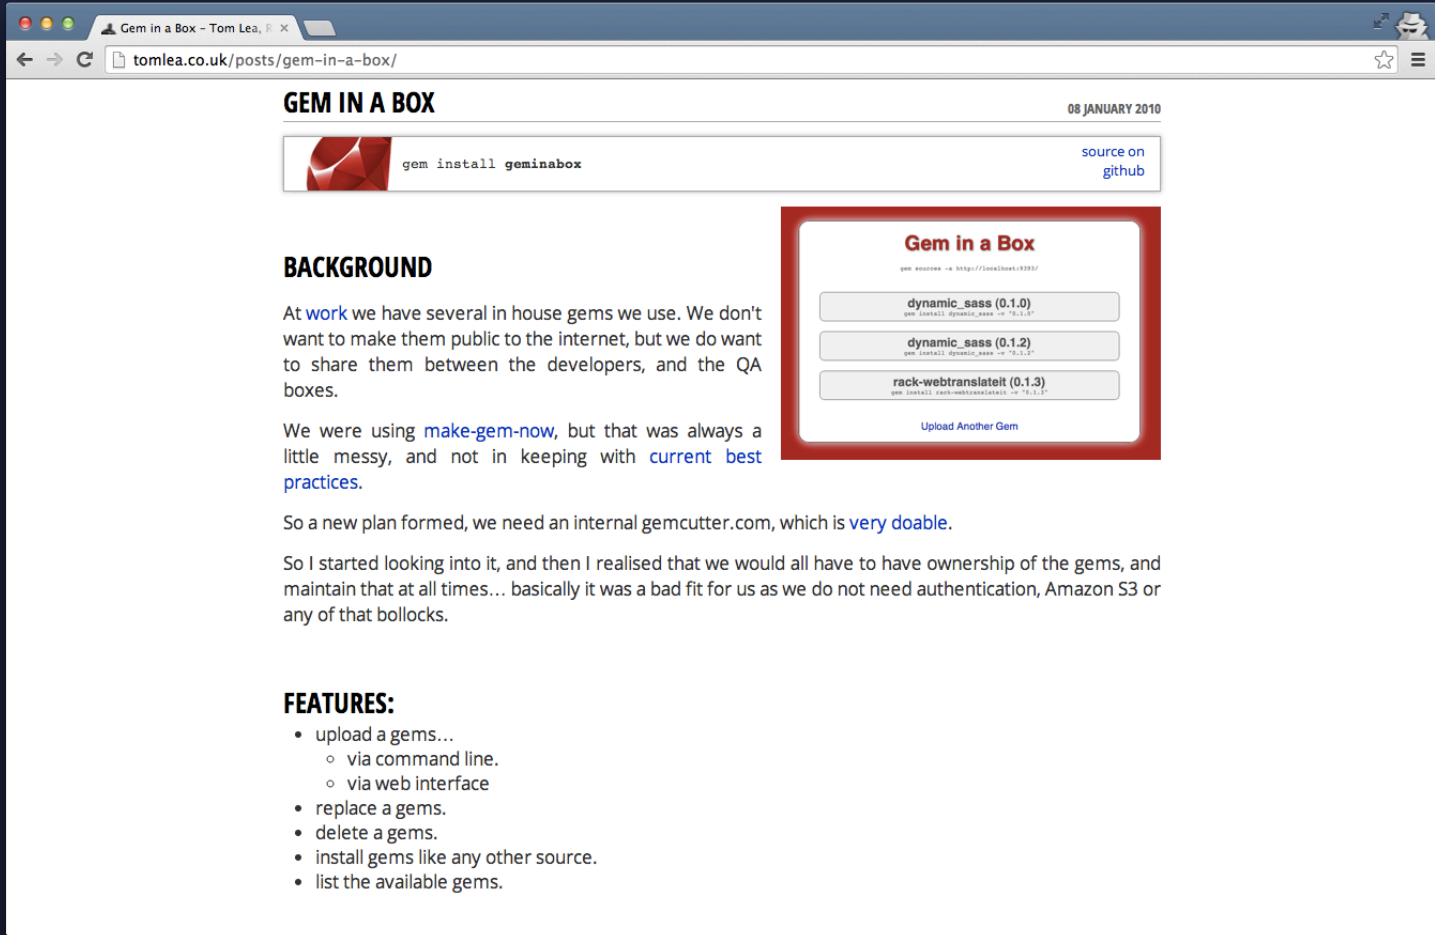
Gem in a Box - Tom Lea, R ×

tomlea.co.uk/posts/gem-in-a-box/

GEM IN A BOX

08 JANUARY 2010

gem install geminabox

source on github

Gem in a Box

gem sources -a http://localhost:9393/

dynamic_sass (0.1.0)
gem install dynamic_sass -v "0.1.0"

dynamic_sass (0.1.2)
gem install dynamic_sass -v "0.1.2"

rack-webtranslateit (0.1.3)
gem install rack-webtranslateit -v "0.1.3"

Upload Another Gem

BACKGROUND

At work we have several in house gems we use. We don't want to make them public to the internet, but we do want to share them between the developers, and the QA boxes.

We were using make-gem-now, but that was always a little messy, and not in keeping with current best practices.

So a new plan formed, we need an internal gemcutter.com, which is very doable.

So I started looking into it, and then I realised that we would all have to have ownership of the gems, and maintain that at all times… basically it was a bad fit for us as we do not need authentication, Amazon S3 or any of that bollocks.

FEATURES:

- upload a gems…
  - via command line.
  - via web interface
- replace a gems.
- delete a gems.
- install gems like any other source.
- list the available gems.